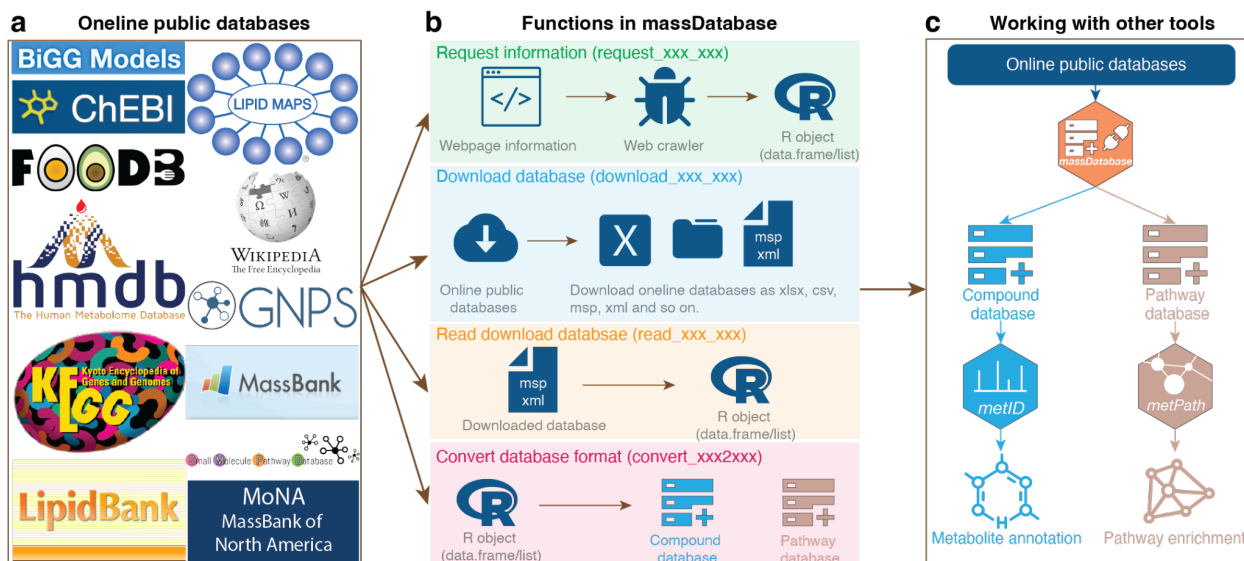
a Oneline public databases

BiGG Models

ChEBI

LIPID MAPS

FOODB

WIKIPEDIA
The Free Encyclopedia

hmdb
The Human Metabolome Database

GNPS

KEGG
Kyoto Encyclopedia of Genes and Genomes

MassBank

Small Molecule Pathway Database

LipidBank

MoNA
MassBank of
North America

b Functions in massDatabase

Request information (request_xxx_xxx)

Webpage information

Web crawler

R object (data.frame/list)

Download database (download_xxx_xxx)

Online public databases

X

msp xml

Download oneline databases as xlsx, csv, msp, xml and so on.

Read download databsae (read_xxx_xxx)

msp xml

Downloaded database

R object (data.frame/list)

Convert database format (convert_xxx2xxx)

R object (data.frame/list)

Compound database

Pathway database

c Working with other tools

Online public databases

massDatabase

Compound database

Pathway database

metID

metPath

H

Metabolite annotation

Pathway enrichment